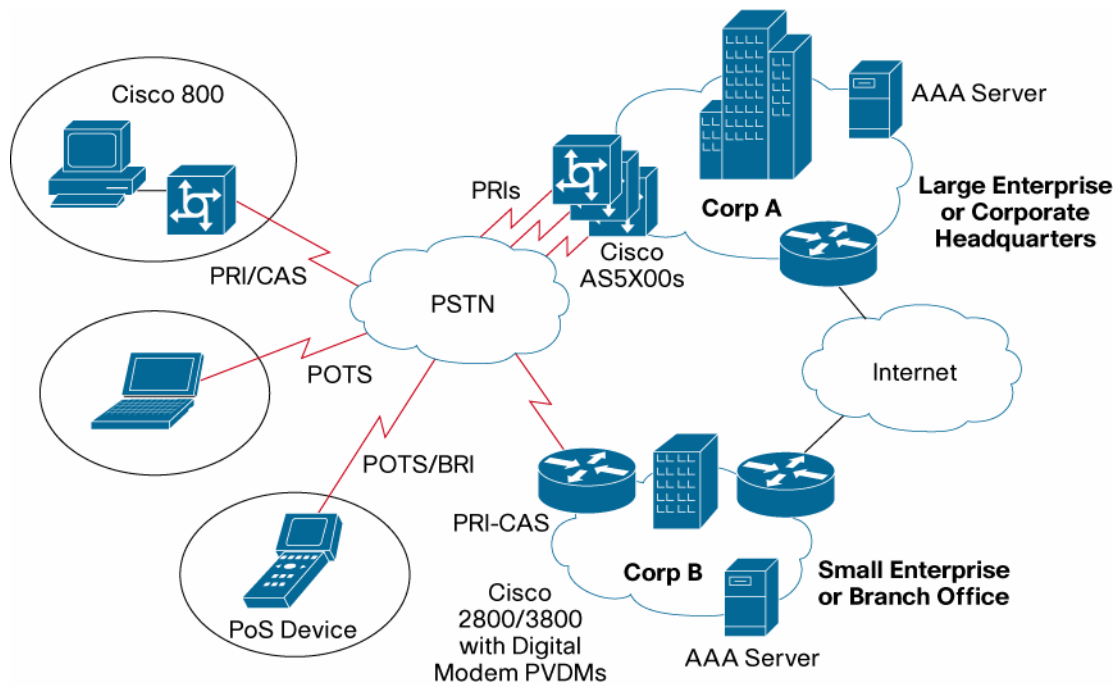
Cisco 800

AAA Server

PRIs

Corp A

Large Enterprise or Corporate Headquarters

Cisco AS5X00s

PRI/CAS

PSTN

Internet

POTS

POTS/BRI

PRI-CAS

Corp B

Small Enterprise or Branch Office

Cisco 2800/3800 with Digital Modem PVDMs

PoS Device

AAA Server